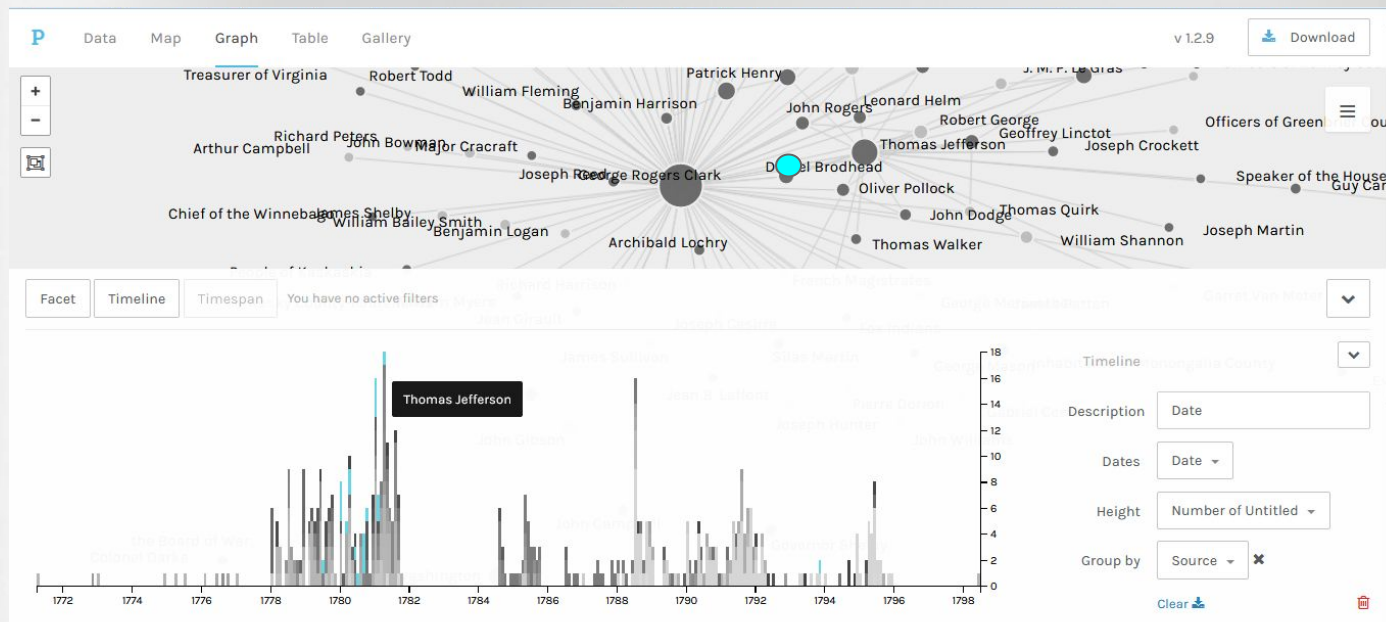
P Data Map Graph Table Gallery v 1.2.9 Download

Treasurer of Virginia
Robert Todd
William Fleming
Patrick Henry
J. M. P. Le Gras
Benjamin Harrison
John Rogers
Leonard Helm
Robert George
Geoffrey Linctot
Officers of Green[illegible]
Richard Peters
John Bowman
Major Cracraft
Arthur Campbell
Thomas Jefferson
Joseph Crockett
Joseph Reed
George Rogers Clark
Daniel Brodhead
Speaker of the House
Guy Car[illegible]
Oliver Pollock
Chief of the Winnebago
James Shelby
William Bailey Smith
John Dodge
Thomas Quirk
Benjamin Logan
Archibald Lochry
Thomas Walker
William Shannon
Joseph Martin

Facet Timeline Timespan You have no active filters

Thomas Jefferson

18
16
14
12
10
8
6
4
2
0

1772 1774 1776 1778 1780 1782 1784 1786 1788 1790 1792 1794 1796 1798

Timeline
Description Date
Dates Date
Height Number of Untitled
Group by Source ✖
Clear